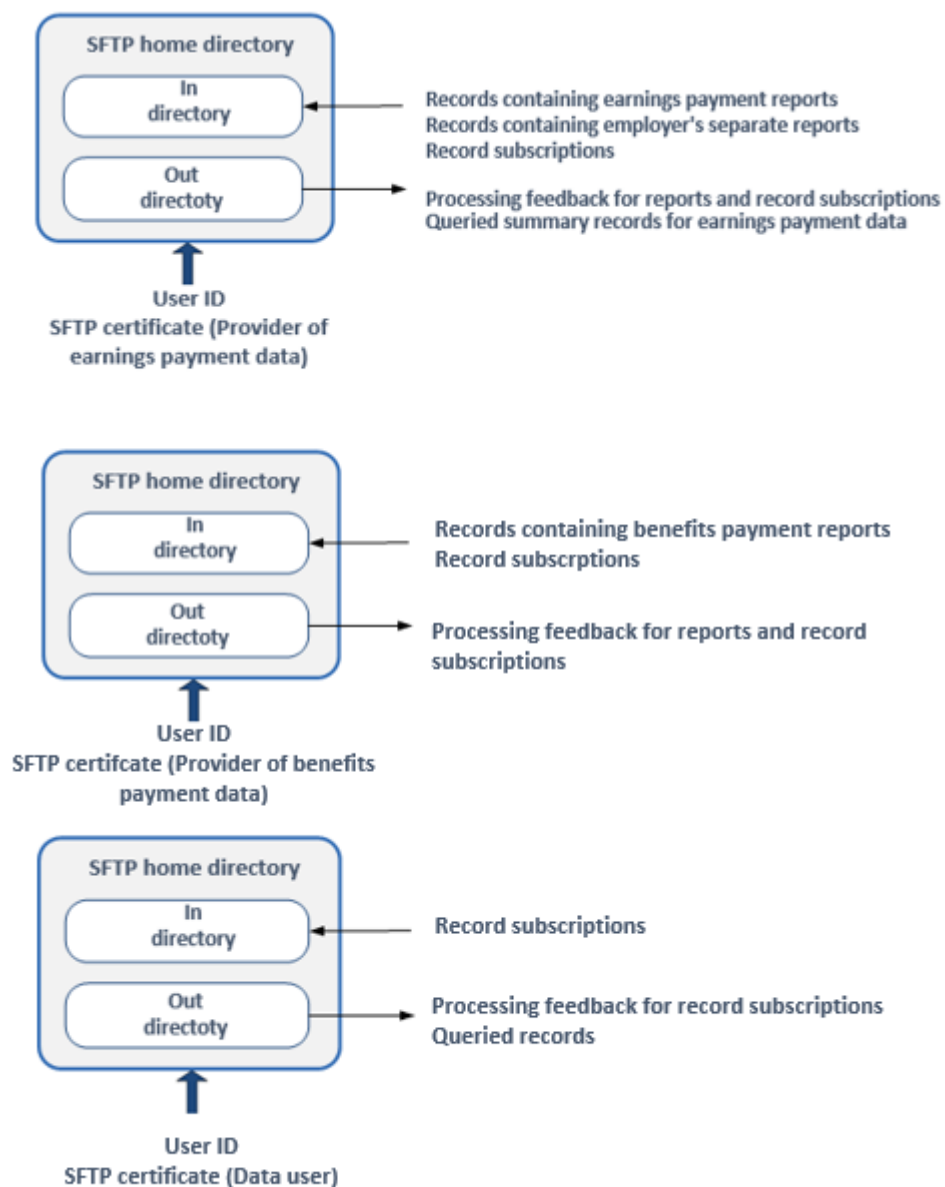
SFTP home directory

In directory

Out directoty

Records containing earnings payment reports
Records containing employer's separate reports
Record subscriptions

Processing feedback for reports and record subscriptions
Queried summary records for earnings payment data

User ID
SFTP certificate (Provider of earnings payment data)

SFTP home directory

In directory

Out directoty

Records containing benefits payment reports
Record subscrptions

Processing feedback for reports and record subscriptions

User ID
SFTP certifcate (Provider of benefits payment data)

SFTP home directory

In directory

Out directoty

Record subscriptions

Processing feedback for record subscriptions
Queried records

User ID
SFTP certificate (Data user)